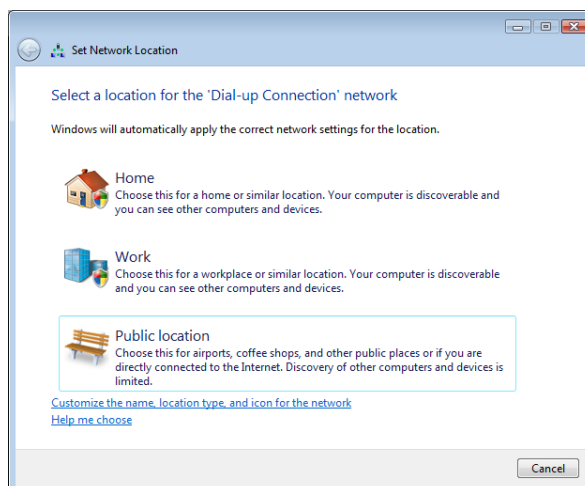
Set Network Location

Select a location for the 'Dial-up Connection' network

Windows will automatically apply the correct network settings for the location.

Home
Choose this for a home or similar location. Your computer is discoverable and you can see other computers and devices.

Work
Choose this for a workplace or similar location. Your computer is discoverable and you can see other computers and devices.

Public location
Choose this for airports, coffee shops, and other public places or if you are directly connected to the Internet. Discovery of other computers and devices is limited.

Customize the name, location type, and icon for the network
Help me choose

Cancel